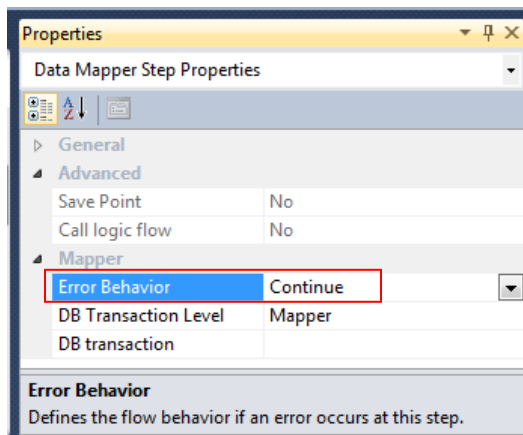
Properties

Data Mapper Step Properties

General

Advanced

| | |
|---|---|
| Save Point | No |
| Call logic flow | No |

Mapper

| | |
|---|---|
| Error Behavior | Continue |
| DB Transaction Level | Mapper |
| DB transaction | |

Error Behavior

Defines the flow behavior if an error occurs at this step.